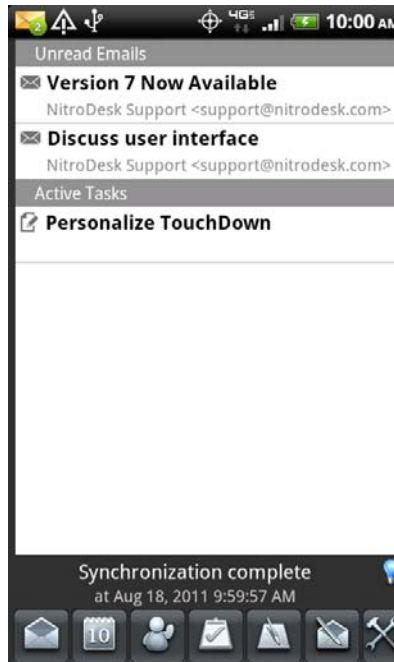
2 4G 10:00 AM

Unread Emails

Version 7 Now Available

NitroDesk Support <support@nitrodesk.com>

Discuss user interface

NitroDesk Support <support@nitrodesk.com>

Active Tasks

Personalize TouchDown

Synchronization complete
at Aug 18, 2011 9:59:57 AM

10